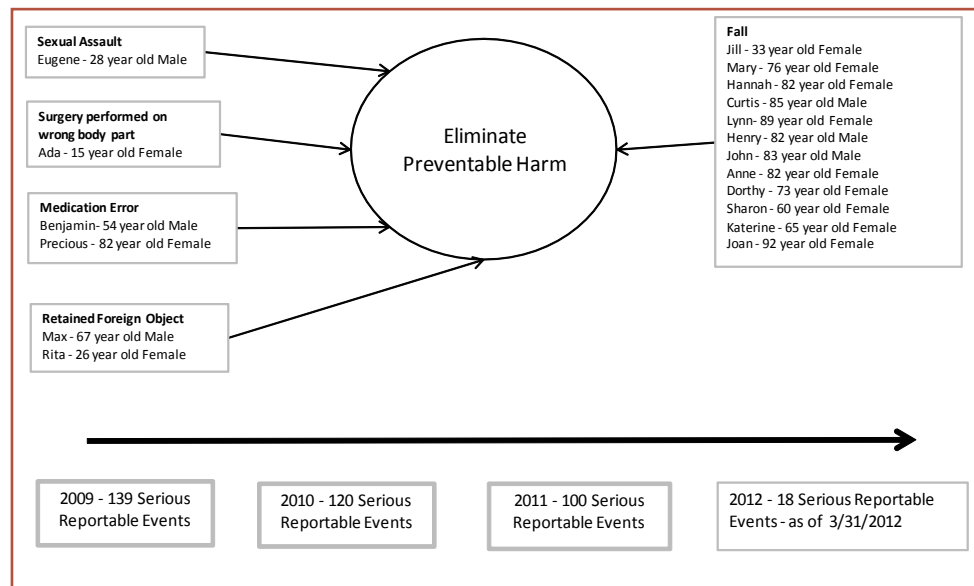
**Sexual Assault**
Eugene - 28 year old Male

**Surgery performed on wrong body part**
Ada - 15 year old Female

**Medication Error**
Benjamin- 54 year old Male
Precious - 82 year old Female

**Retained Foreign Object**
Max - 67 year old Male
Rita - 26 year old Female

Eliminate Preventable Harm

**Fall**
Jill - 33 year old Female
Mary - 76 year old Female
Hannah - 82 year old Female
Curtis - 85 year old Male
Lynn- 89 year old Female
Henry - 82 year old Male
John - 83 year old Male
Anne - 82 year old Female
Dorthy - 73 year old Female
Sharon - 60 year old Female
Katerine - 65 year old Female
Joan - 92 year old Female

2009 - 139 Serious Reportable Events

2010 - 120 Serious Reportable Events

2011 - 100 Serious Reportable Events

2012 - 18 Serious Reportable Events - as of 3/31/2012